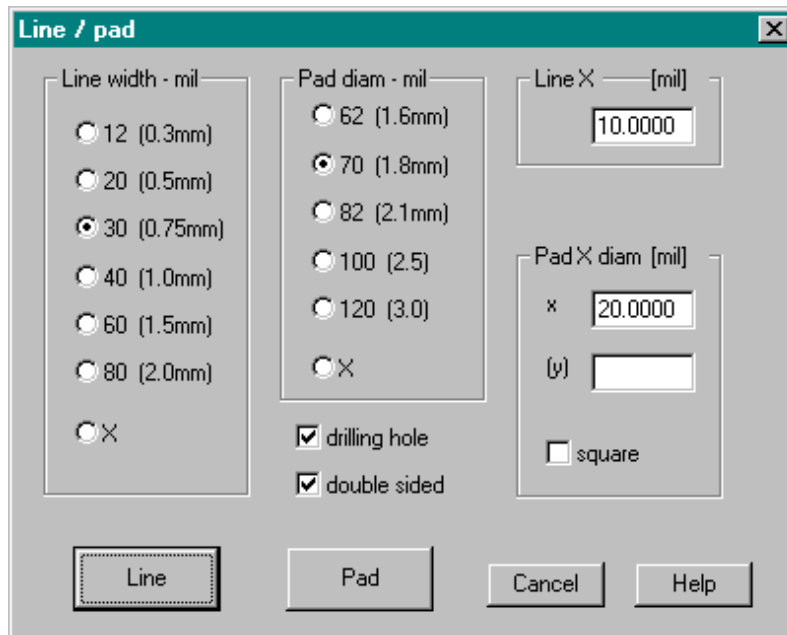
Line / pad

Line width - mil
12 (0.3mm)
20 (0.5mm)
30 (0.75mm)
40 (1.0mm)
60 (1.5mm)
80 (2.0mm)
X

Pad diam - mil
62 (1.6mm)
70 (1.8mm)
82 (2.1mm)
100 (2.5)
120 (3.0)
X

drilling hole
double sided

Line X [mil]
10.0000

Pad X diam [mil]
x 20.0000
(y)
square

Line
Pad
Cancel
Help